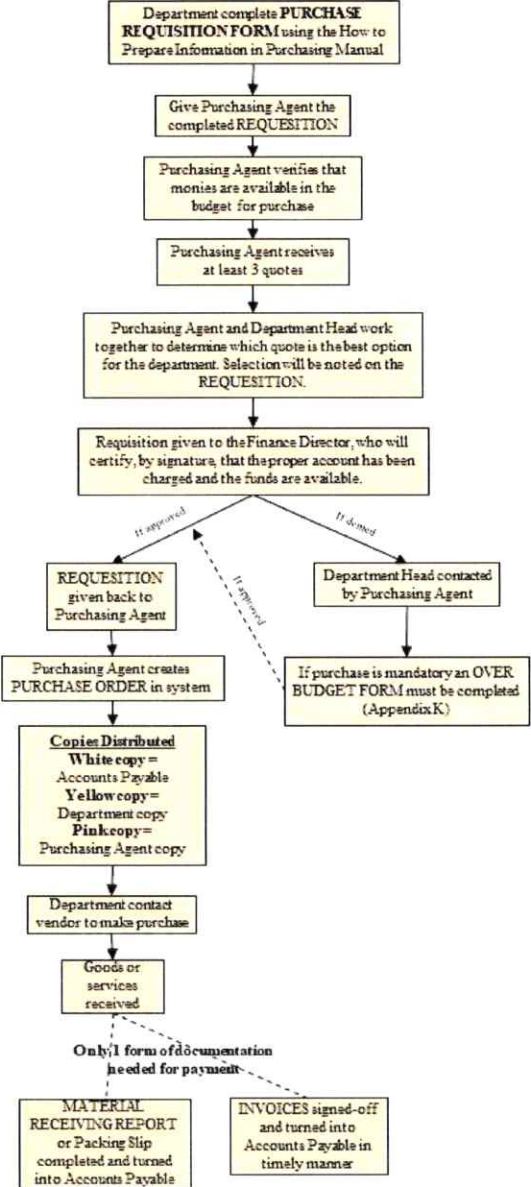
Department complete PURCHASE REQUISITION FORM using the How to Prepare Information in Purchasing Manual

Give Purchasing Agent the completed REQUESITION

Purchasing Agent verifies that monies are available in the budget for purchase

Purchasing Agent receives at least 3 quotes

Purchasing Agent and Department Head work together to determine which quote is the best option for the department. Selection will be noted on the REQUESITION.

Requisition given to the Finance Director, who will certify, by signature, that the proper account has been charged and the funds are available.

If approved

If denied

REQUESITION given back to Purchasing Agent

If approved

Department Head contacted by Purchasing Agent

Purchasing Agent creates PURCHASE ORDER in system

If purchase is mandatory an OVER BUDGET FORM must be completed (Appendix K)

Copies Distributed
White copy = Accounts Payable
Yellow copy = Department copy
Pink copy = Purchasing Agent copy

Department contact vendor to make purchase

Goods or services received

Only 1 form of documentation needed for payment

MATERIAL RECEIVING REPORT or Packing Slip completed and turned into Accounts Payable

INVOICES signed-off and turned into Accounts Payable in timely manner